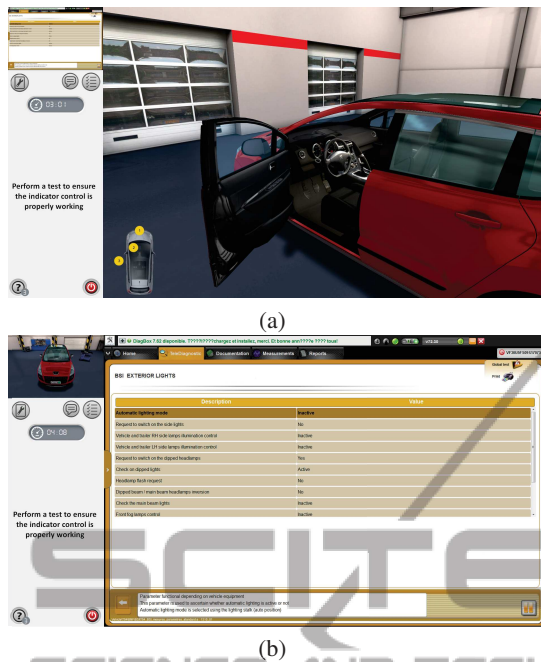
03:01

Perform a test to ensure the indicator control is properly working

(a)

DiagBox 7.62 disponible. ?????????charges et installez, merci. Et bonne ann???e ???? tous!

Home

Test/Diagnostic

Documentation

Measurements

Reports

BSI EXTERIOR LIGHTS

Global test

Print

04:08

| Description | Value |
|---|---|
| Automatic lighting mode | Inactive |
| Request to switch on the side lights | No |
| Vehicle exit trailer RH side lamps illumination control | Inactive |
| Vehicle exit trailer LH side lamps illumination control | Inactive |
| Request to switch on the dipped headlamps | Yes |
| Check on dipped lights | Active |
| Headlamp flash request | No |
| Dipped beam / main beam headlamps inversion | No |
| Check the main beam lights | Inactive |
| Front fog lamps control | Inactive |

Perform a test to ensure the indicator control is properly working

Parameter functional depending on vehicle equipment
This parameter is used to ascertain whether automatic lighting is active or not
Automatic lighting mode is selected using the lighting stalk (auto position)

SCITE

(b)